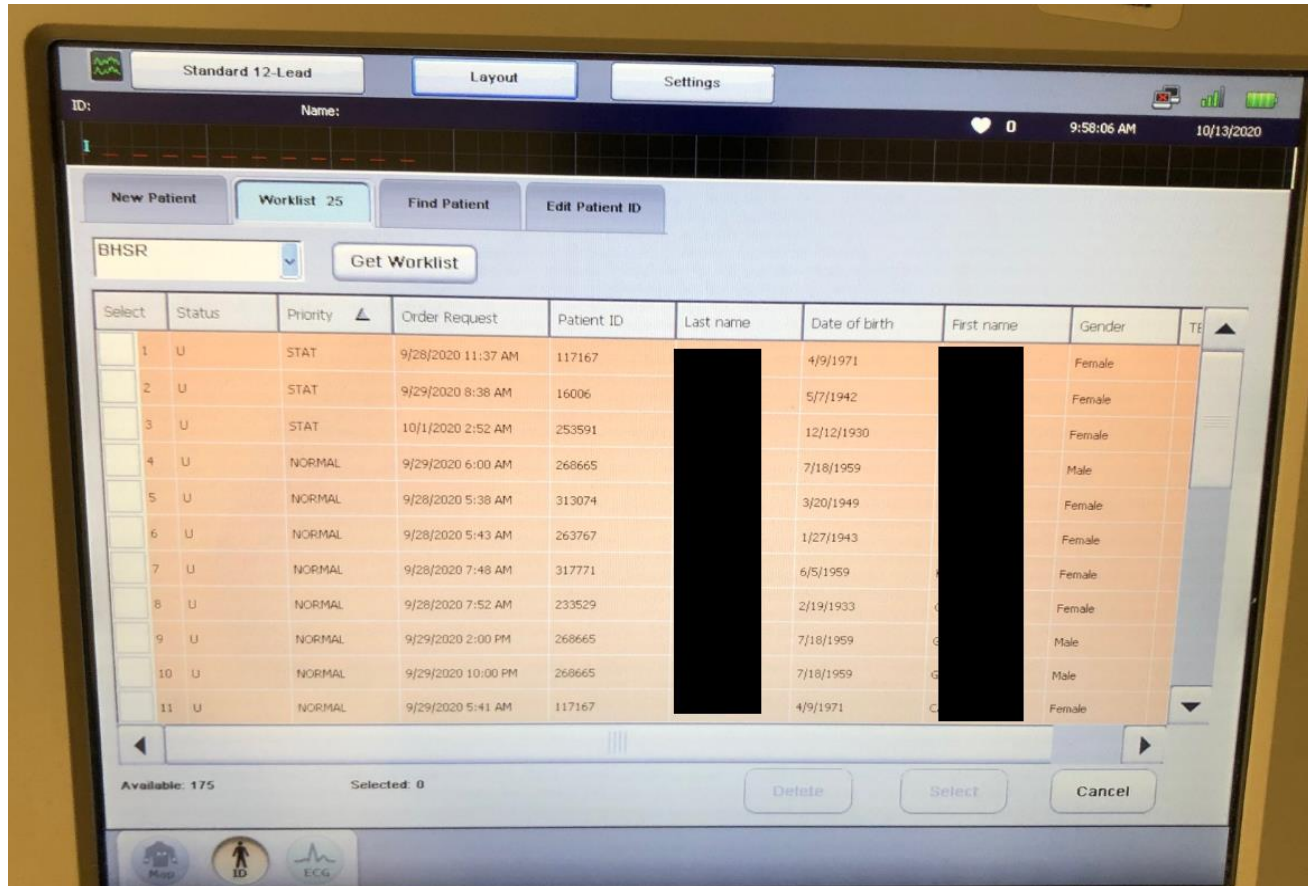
Standard 12-Lead
Layout
Settings
ID:
Name:
0
9:58:06 AM
10/13/2020
I

New Patient
Worklist 25
Find Patient
Edit Patient ID

BHSR
Get Worklist

| Select | Status | Priority | Order Request | Patient ID | Last name | Date of birth | First name | Gender | TE |
|---|---|---|---|---|---|---|---|---|---|
| 1 | U | STAT | 9/28/2020 11:37 AM | 117167 | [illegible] | 4/9/1971 | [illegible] | Female | |
| 2 | U | STAT | 9/29/2020 8:38 AM | 16006 | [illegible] | 5/7/1942 | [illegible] | Female | |
| 3 | U | STAT | 10/1/2020 2:52 AM | 253591 | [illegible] | 12/12/1930 | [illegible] | Female | |
| 4 | U | NORMAL | 9/29/2020 6:00 AM | 268665 | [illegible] | 7/18/1959 | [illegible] | Male | |
| 5 | U | NORMAL | 9/28/2020 5:38 AM | 313074 | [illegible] | 3/20/1949 | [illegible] | Female | |
| 6 | U | NORMAL | 9/28/2020 5:43 AM | 263767 | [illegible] | 1/27/1943 | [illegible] | Female | |
| 7 | U | NORMAL | 9/28/2020 7:48 AM | 317771 | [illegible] | 6/5/1959 | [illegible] | Female | |
| 8 | U | NORMAL | 9/28/2020 7:52 AM | 233529 | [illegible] | 2/19/1933 | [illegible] | Female | |
| 9 | U | NORMAL | 9/29/2020 2:00 PM | 268665 | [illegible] | 7/18/1959 | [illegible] | Male | |
| 10 | U | NORMAL | 9/29/2020 10:00 PM | 268665 | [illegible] | 7/18/1959 | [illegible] | Male | |
| 11 | U | NORMAL | 9/29/2020 5:41 AM | 117167 | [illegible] | 4/9/1971 | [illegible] | Female | |

Available: 175
Selected: 0
Delete
Select
Cancel

Map
ID
ECG